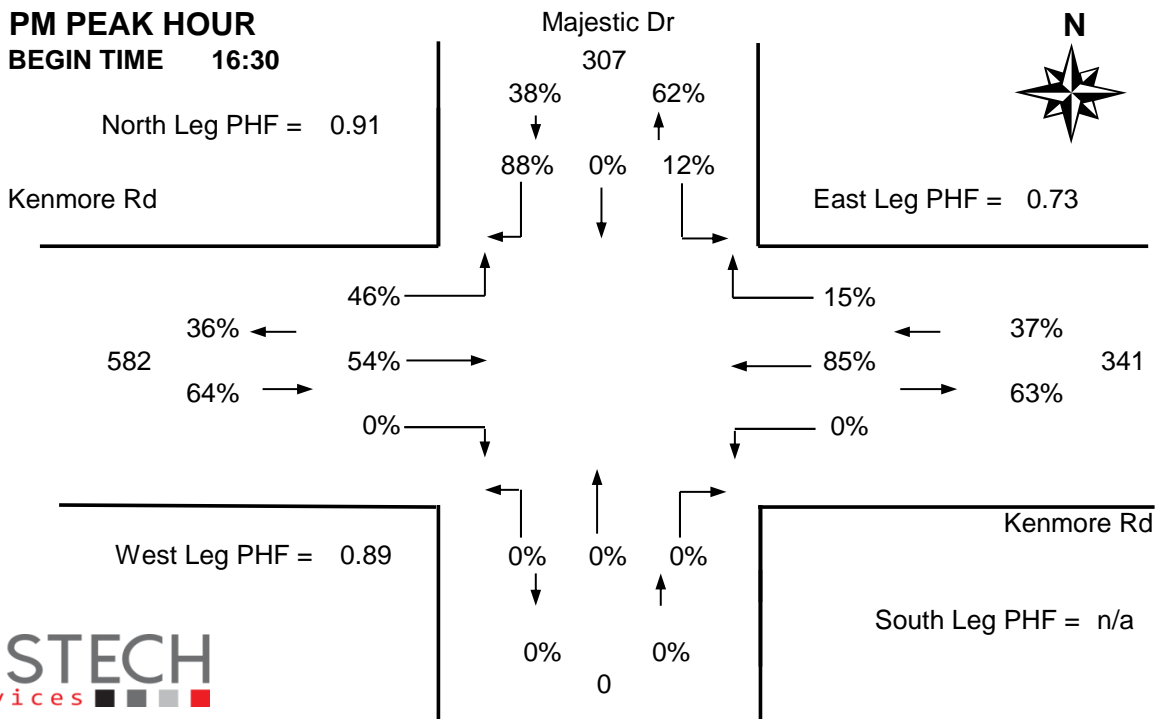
PM PEAK HOUR
BEGIN TIME 16:30

Majestic Dr
307
38% 62%

N

North Leg PHF = 0.91

88% 0% 12%

Kenmore Rd

East Leg PHF = 0.73

46%
15%

36%
37%

582
54%
85%
341

64%
63%

0%
0%

Kenmore Rd

West Leg PHF = 0.89

0% 0% 0%

South Leg PHF = n/a

STECH
vices

0% 0%
0